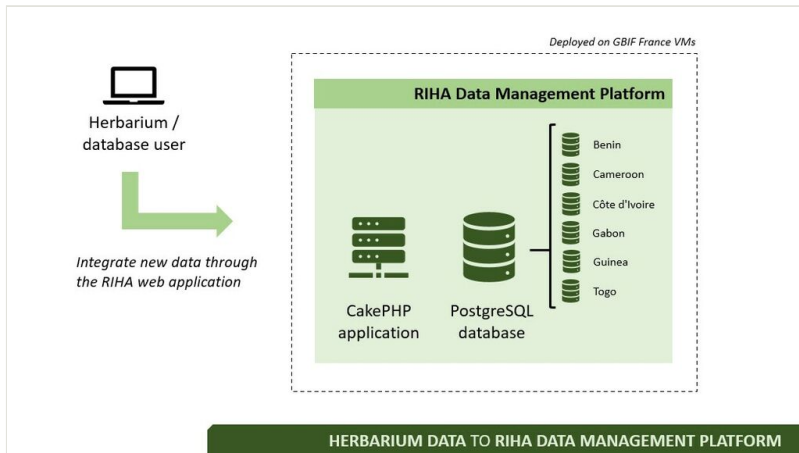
Deployed on GBIF France VMs

Herbarium / database user

Integrate new data through the RIHA web application

RIHA Data Management Platform

CakePHP application

PostgreSQL database

Benin

Cameroon

Côte d'Ivoire

Gabon

Guinea

Togo

HERBARIUM DATA TO RIHA DATA MANAGEMENT PLATFORM